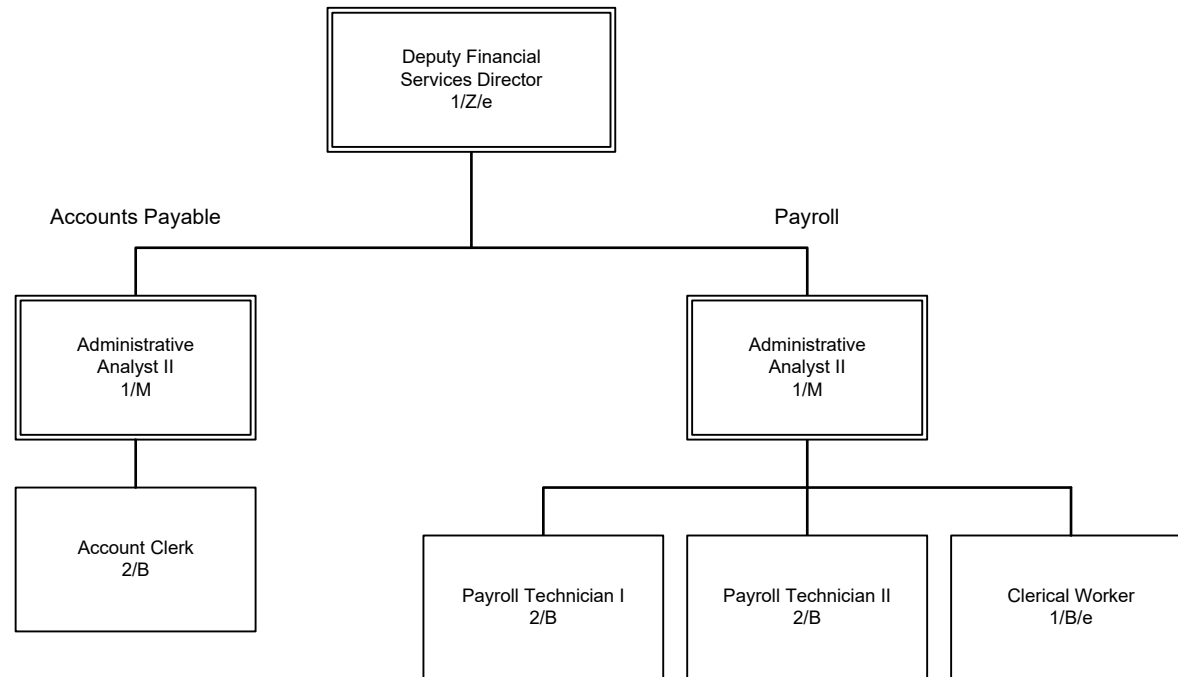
Deputy Financial Services Director
1/Z/e

Accounts Payable

Payroll

Administrative Analyst II
1/M

Administrative Analyst II
1/M

Account Clerk
2/B

Payroll Technician I
2/B

Payroll Technician II
2/B

Clerical Worker
1/B/e